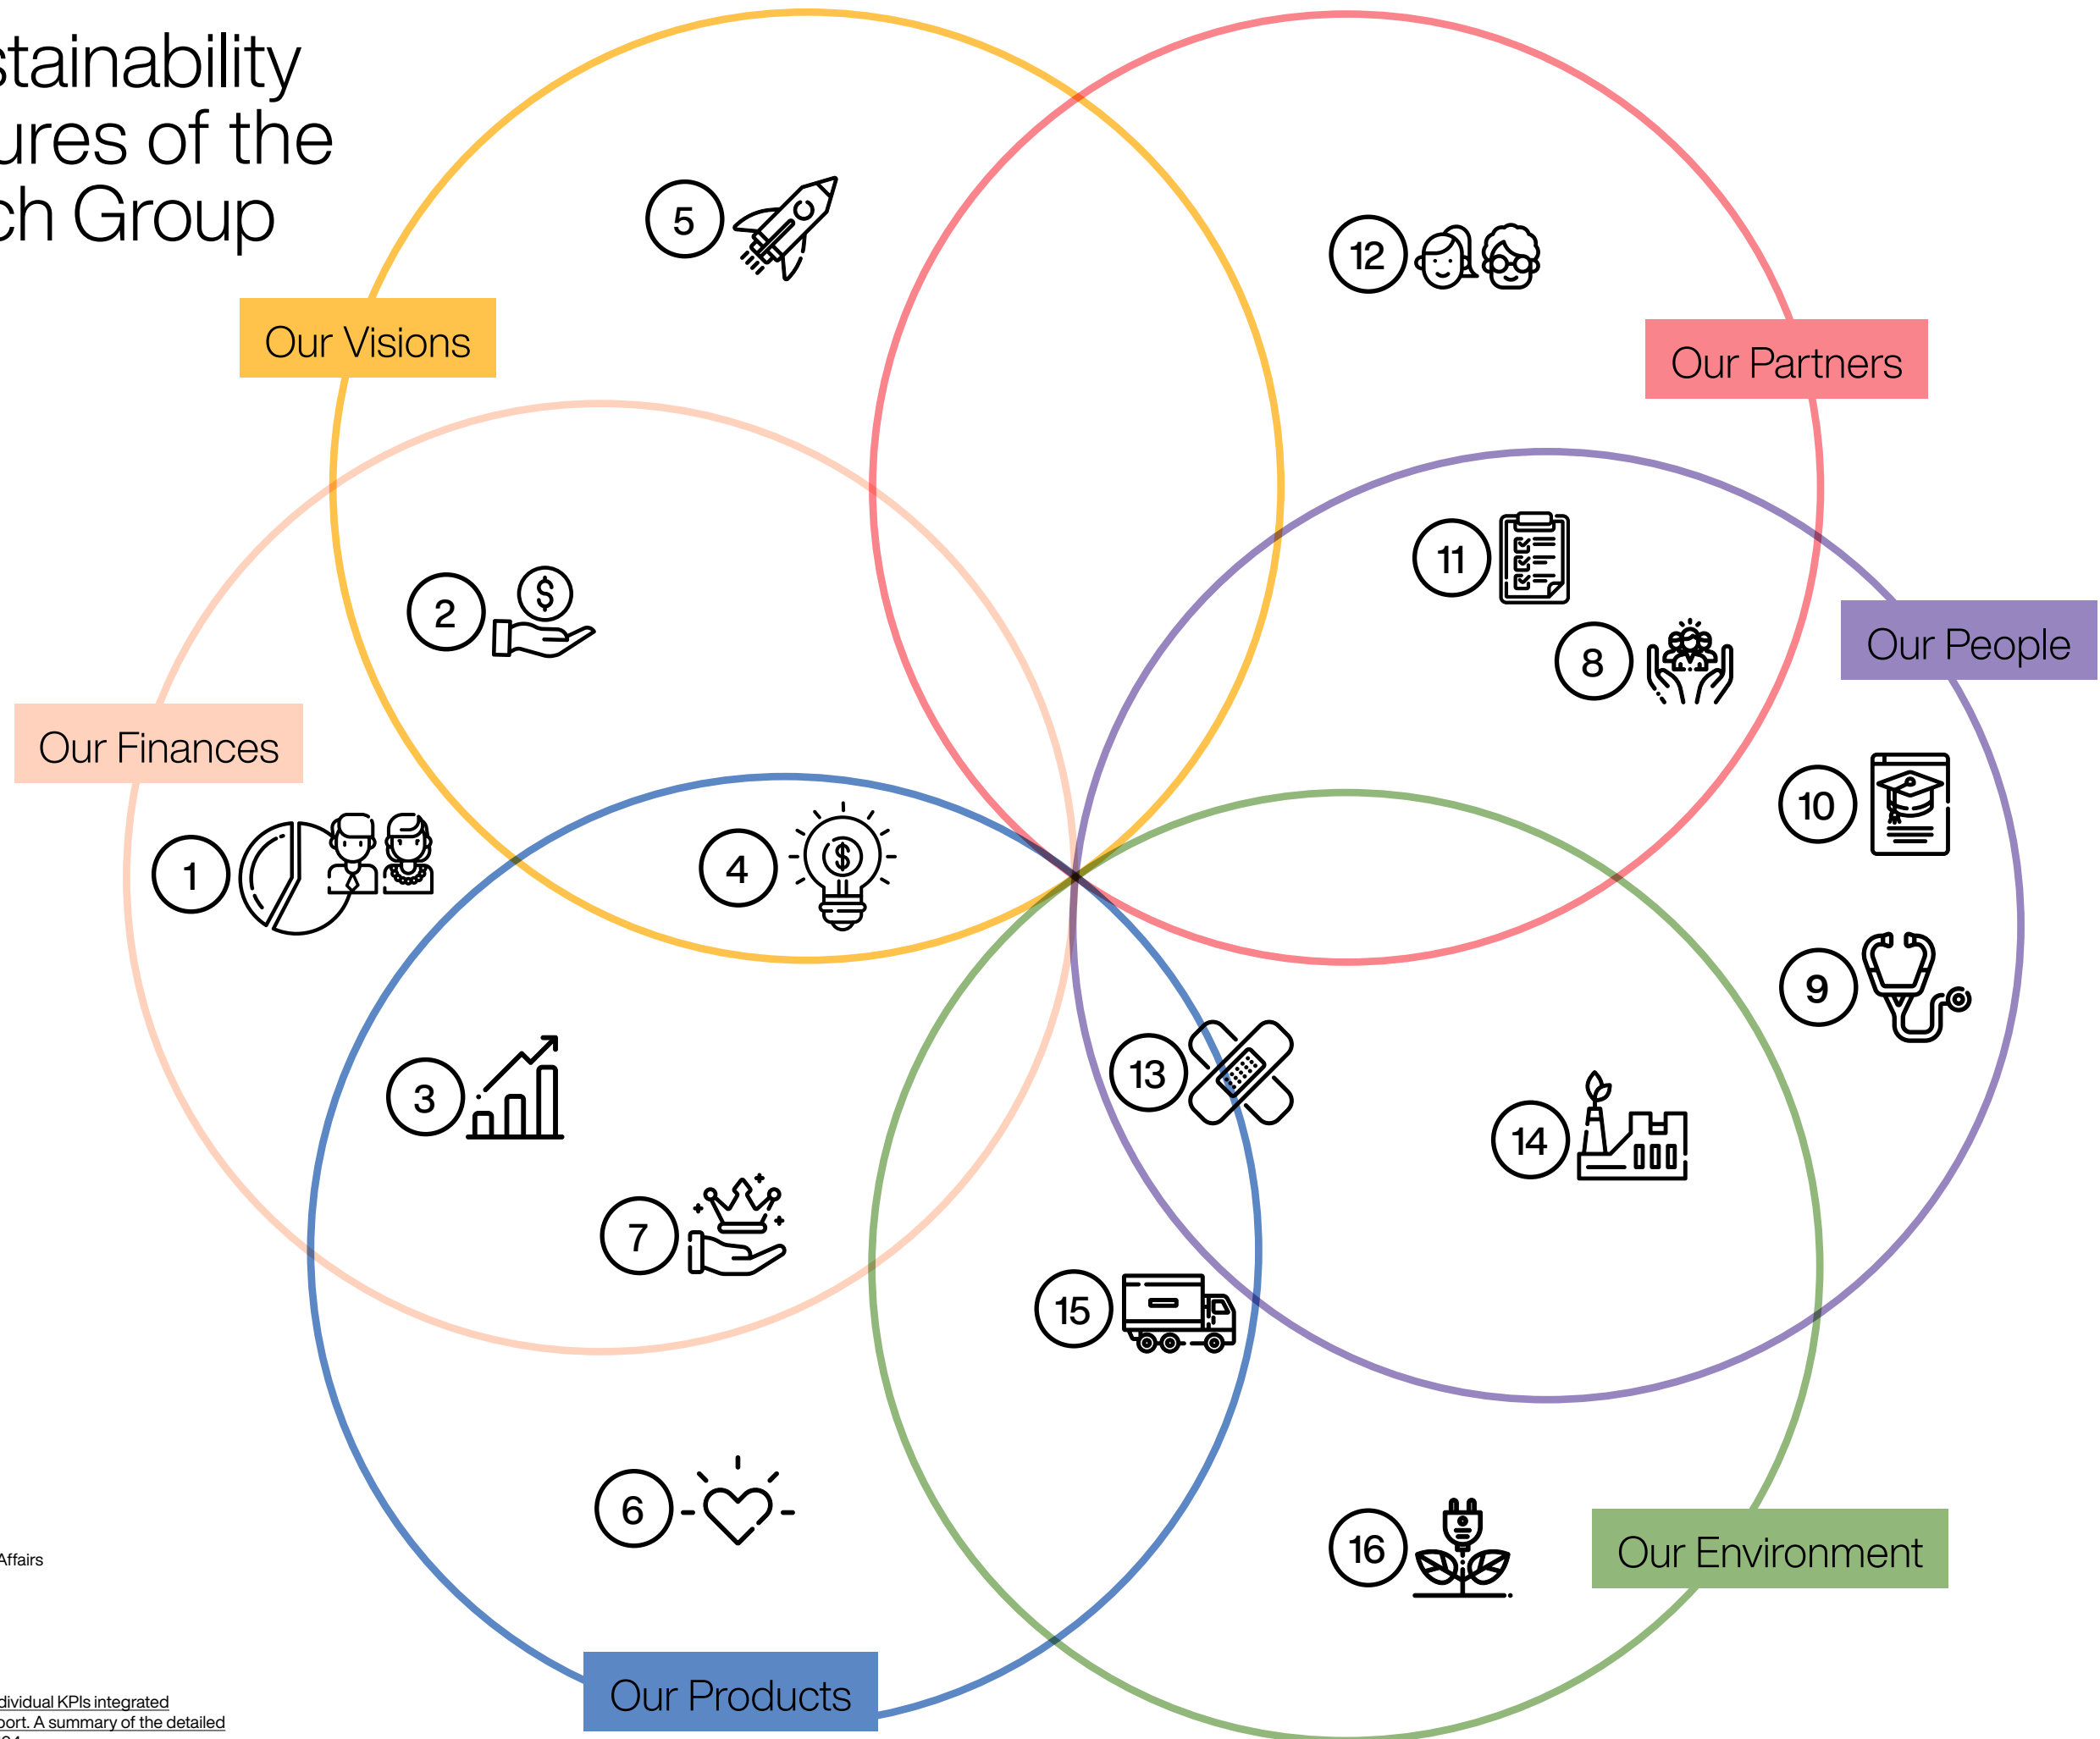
stainability
ures of the
ch Group

Our Visions

5

12

Our Partners

2

11

8

Our People

Our Finances

10

1

4

9

13

3

14

7

15

6

16

Our Environment

Affairs

Our Products

dividual KPIs integrated
port. A summary of the detailed